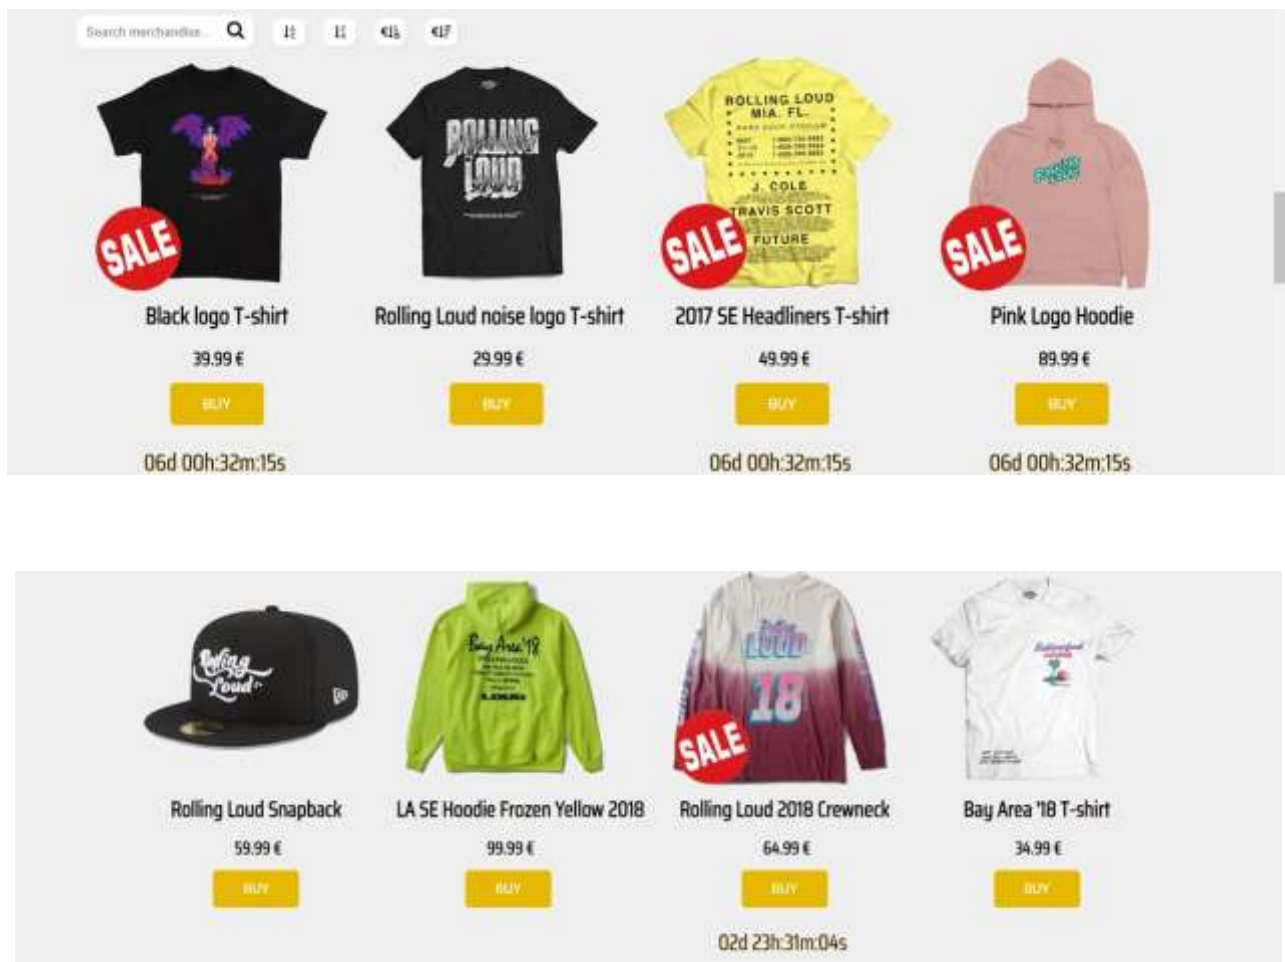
Search merchandise...

SALE

Black logo T-shirt

39.99 €

BUY

06d 00h:32m:15s

ROLLING LOUD

Rolling Loud noise logo T-shirt

29.99 €

BUY

ROLLING LOUD MIA. FL.

J. COLE

TRAVIS SCOTT

FUTURE

SALE

2017 SE Headliners T-shirt

49.99 €

BUY

06d 00h:32m:15s

SALE

Pink Logo Hoodie

89.99 €

BUY

06d 00h:32m:15s

Rolling Loud

Rolling Loud Snapback

59.99 €

BUY

Bay Area '18

LA SE Hoodie Frozen Yellow 2018

99.99 €

BUY

LOUD 18

SALE

Rolling Loud 2018 Crewneck

64.99 €

BUY

02d 23h:31m:04s

Bay Area '18 T-shirt

34.99 €

BUY